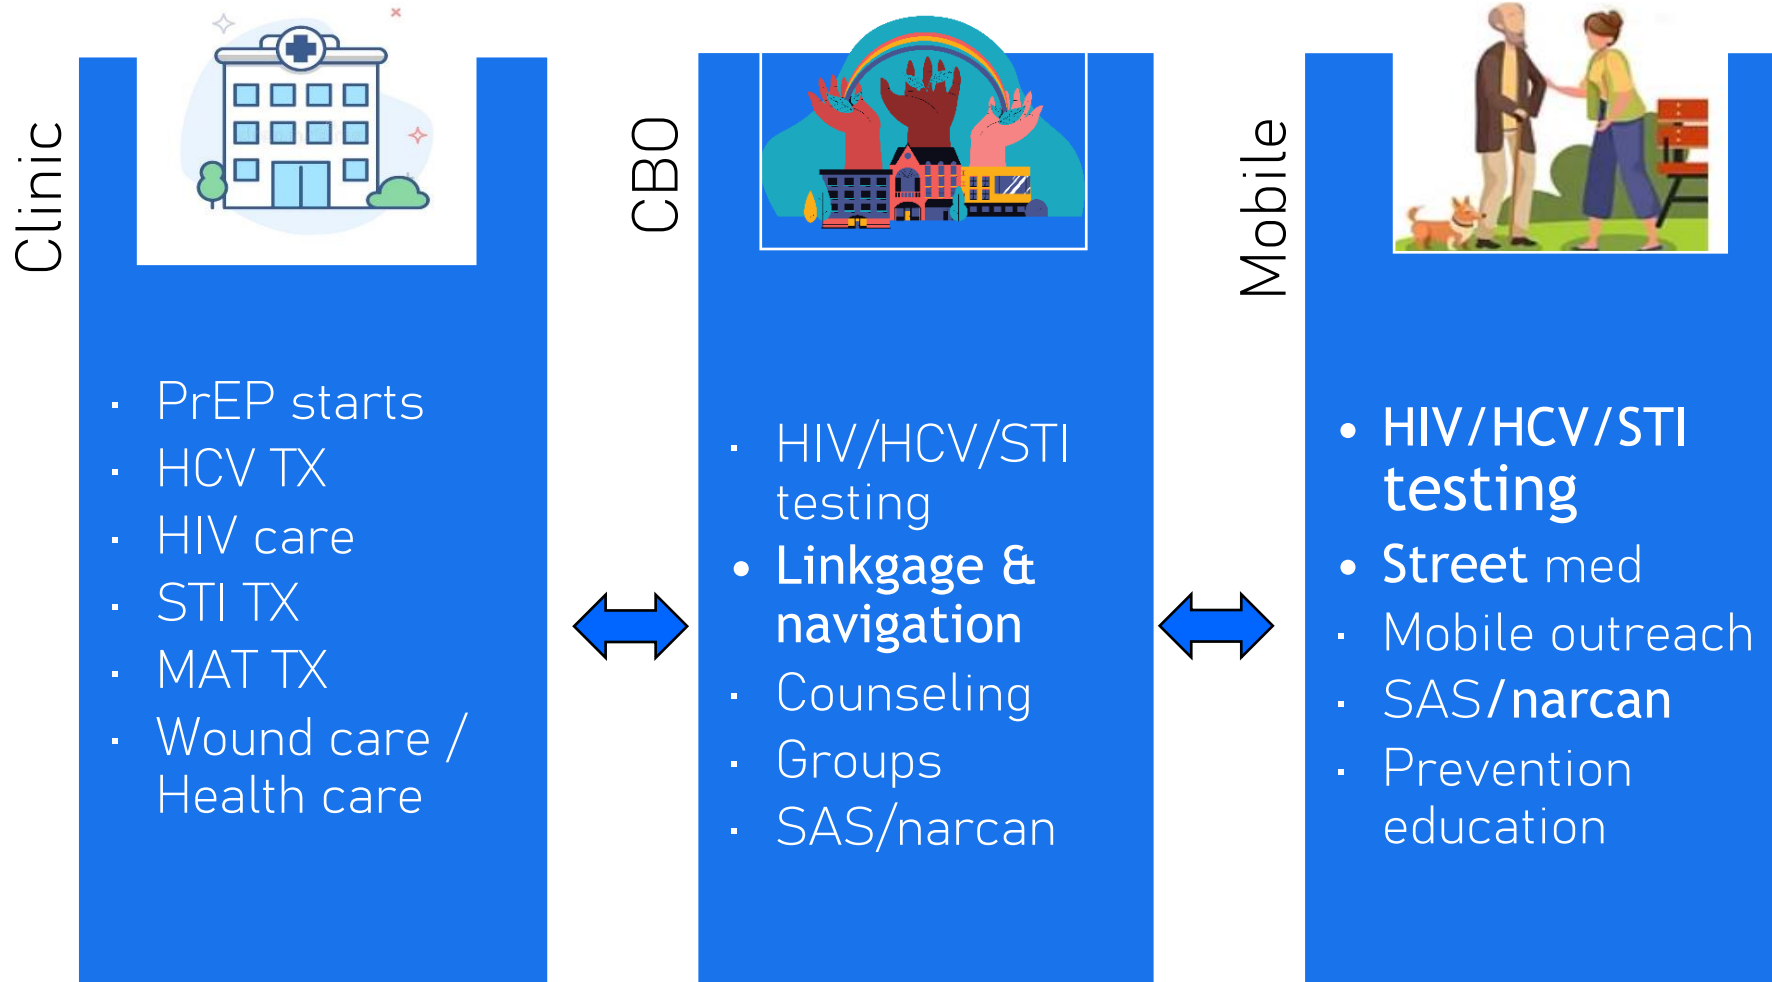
Clinic

- PrEP starts
- HCV TX
- HIV care
- STI TX
- MAT TX
- Wound care / Health care

CBO

- HIV/HCV/STI testing
- Linkgage & navigation
- Counseling
- Groups
- SAS/narcan

Mobile

- HIV/HCV/STI testing
- Street med
- Mobile outreach
- SAS/narcan
- Prevention education